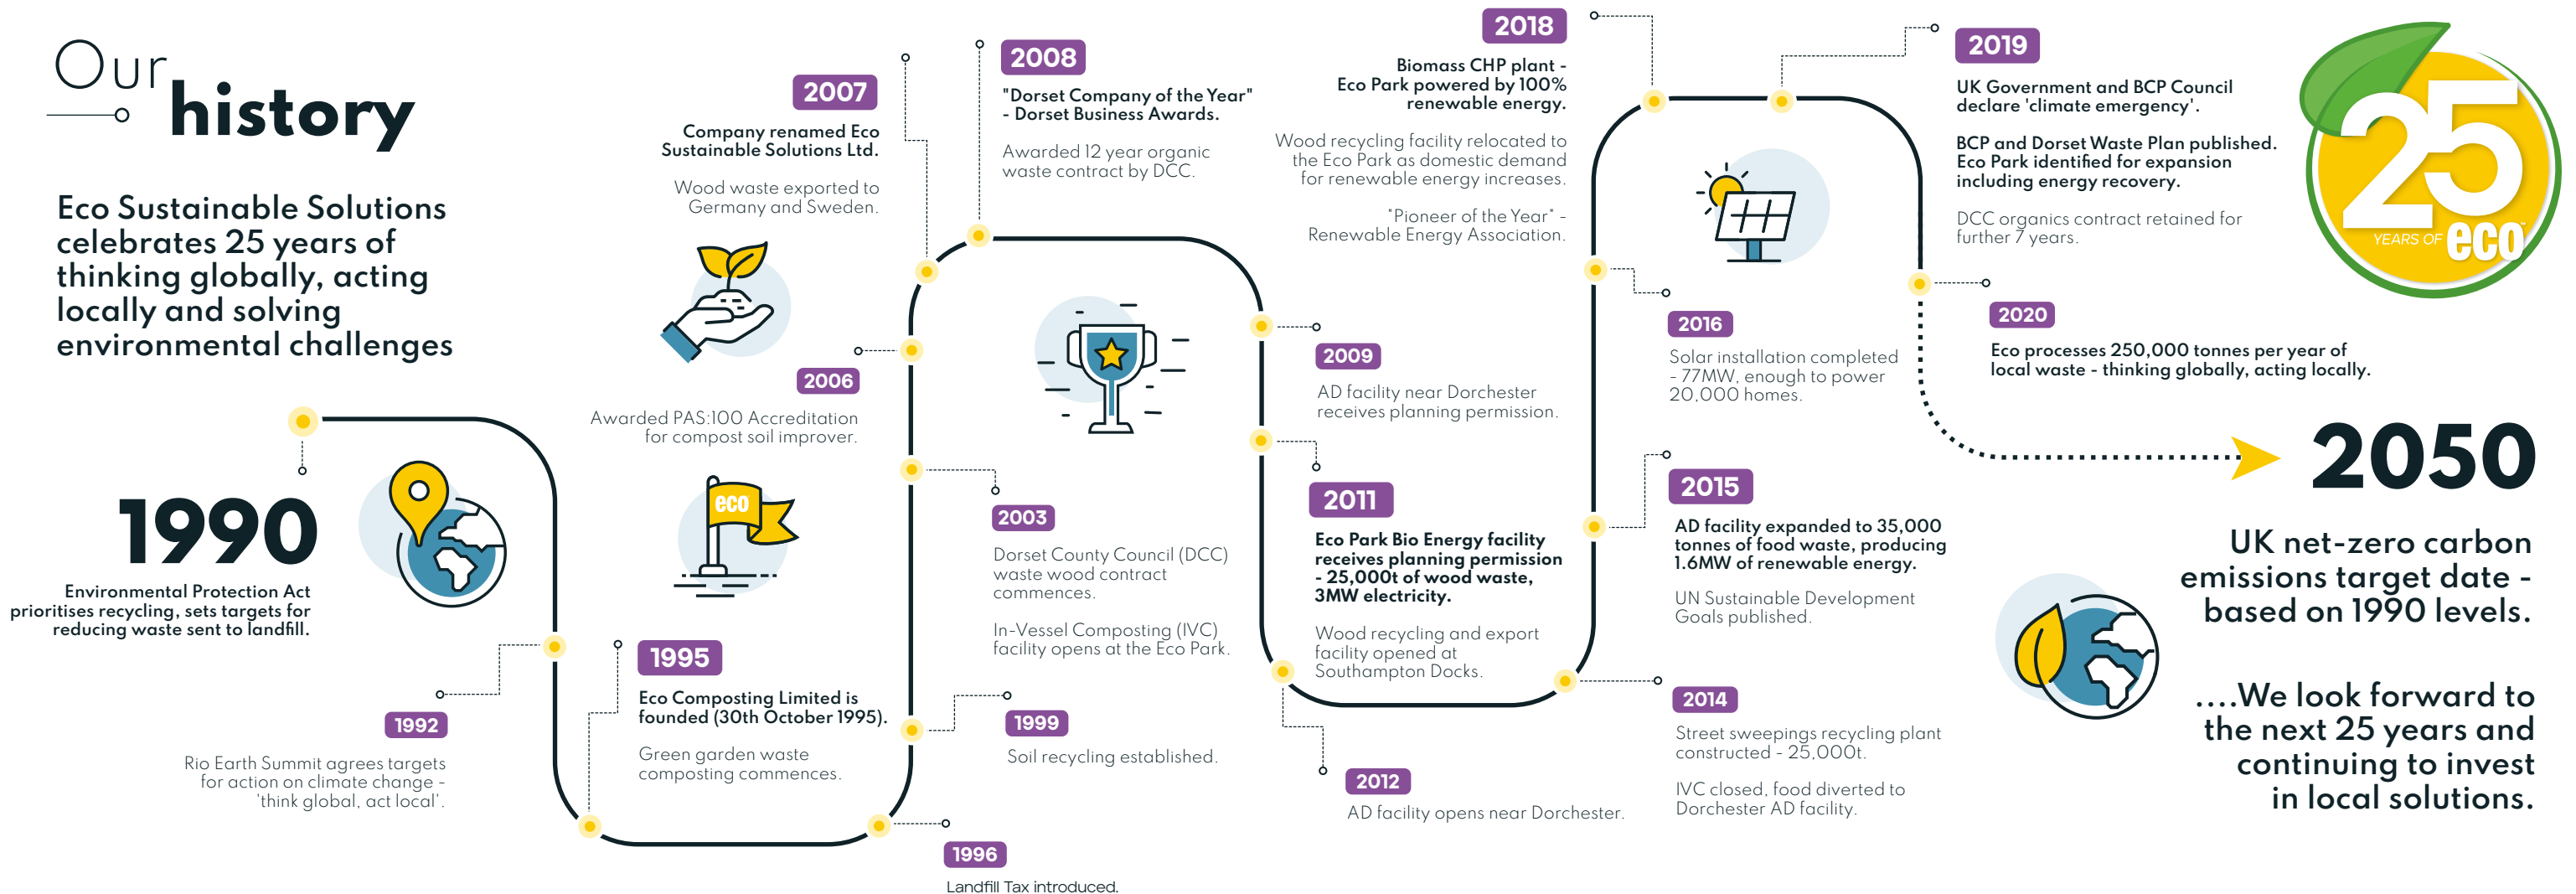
Our history

Eco Sustainable Solutions celebrates 25 years of thinking globally, acting locally and solving environmental challenges

1990

Environmental Protection Act prioritises recycling, sets targets for reducing waste sent to landfill.

1992

Rio Earth Summit agrees targets for action on climate change - 'think global, act local'.

1995

Eco Composting Limited is founded (30th October 1995).

Green garden waste composting commences.

1996

Landfill Tax introduced.

eco

2006

Awarded PAS:100 Accreditation for compost soil improver.

2007

Company renamed Eco Sustainable Solutions Ltd.

Wood waste exported to Germany and Sweden.

2008

"Dorset Company of the Year" - Dorset Business Awards.

Awarded 12 year organic waste contract by DCC.

2003

Dorset County Council (DCC) waste wood contract commences.

In-Vessel Composting (IVC) facility opens at the Eco Park.

1999

Soil recycling established.

2009

AD facility near Dorchester receives planning permission.

2011

Eco Park Bio Energy facility receives planning permission - 25,000t of wood waste, 3MW electricity.

Wood recycling and export facility opened at Southampton Docks.

2012

AD facility opens near Dorchester.

2018

Biomass CHP plant - Eco Park powered by 100% renewable energy.

Wood recycling facility relocated to the Eco Park as domestic demand for renewable energy increases.

"Pioneer of the Year" - Renewable Energy Association.

2016

Solar installation completed - 77MW, enough to power 20,000 homes.

2015

AD facility expanded to 35,000 tonnes of food waste, producing 1.6MW of renewable energy.

UN Sustainable Development Goals published.

2014

Street sweepings recycling plant constructed - 25,000t.

IVC closed, food diverted to Dorchester AD facility.

2019

UK Government and BCP Council declare 'climate emergency'.

BCP and Dorset Waste Plan published. Eco Park identified for expansion including energy recovery.

DCC organics contract retained for further 7 years.

25 YEARS OF eco

2020

Eco processes 250,000 tonnes per year of local waste - thinking globally, acting locally.

2050

UK net-zero carbon emissions target date - based on 1990 levels.

....We look forward to the next 25 years and continuing to invest in local solutions.